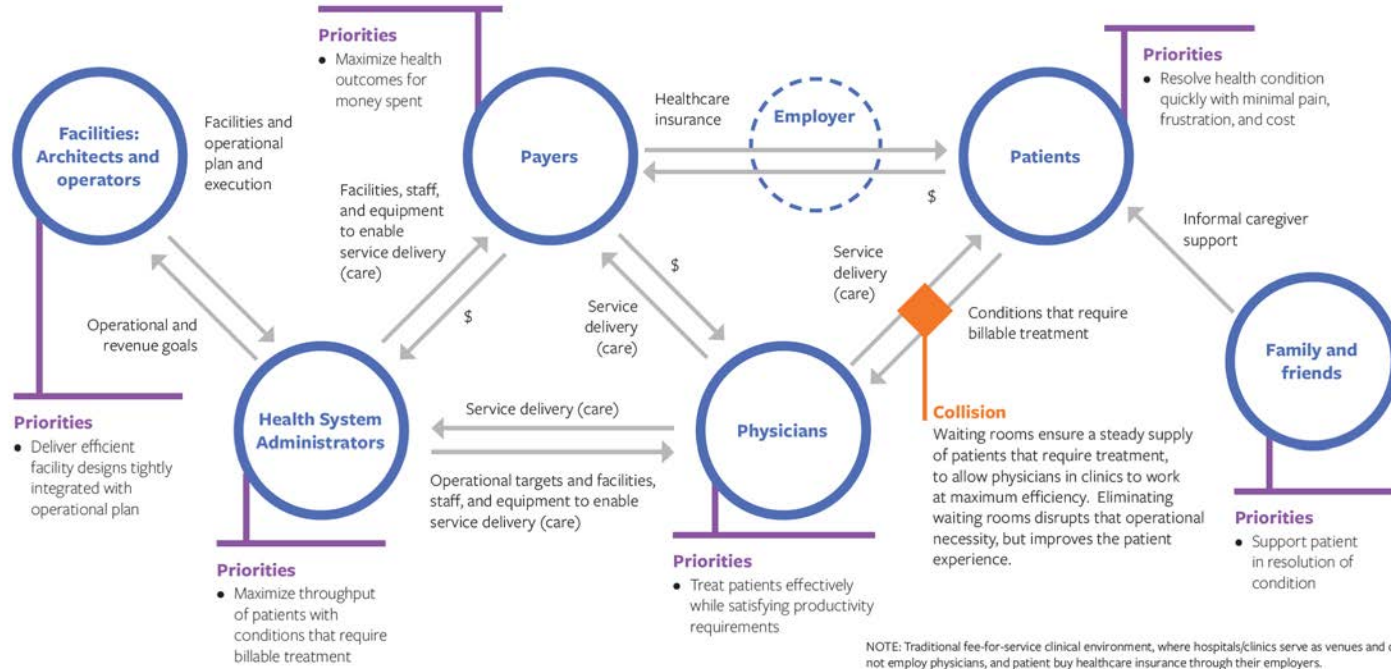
Priorities
• Maximize health outcomes for money spent

Priorities
• Resolve health condition quickly with minimal pain, frustration, and cost

Facilities: Architects and operators

Facilities and operational plan and execution

Payers

Healthcare insurance

Employer

Patients

$

Facilities, staff, and equipment to enable service delivery (care)

Informal caregiver support

Service delivery (care)

$

$

Service delivery (care)

Conditions that require billable treatment

Operational and revenue goals

Family and friends

Priorities
• Deliver efficient facility designs tightly integrated with operational plan

Health System Administrators

Service delivery (care)

Physicians

Collision
Waiting rooms ensure a steady supply of patients that require treatment, to allow physicians in clinics to work at maximum efficiency. Eliminating waiting rooms disrupts that operational necessity, but improves the patient experience.

Operational targets and facilities, staff, and equipment to enable service delivery (care)

Priorities
• Support patient in resolution of condition

Priorities
• Maximize throughput of patients with conditions that require billable treatment

Priorities
• Treat patients effectively while satisfying productivity requirements

NOTE: Traditional fee-for-service clinical environment, where hospitals/clinics serve as venues and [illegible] not employ physicians, and patient buy healthcare insurance through their employers.